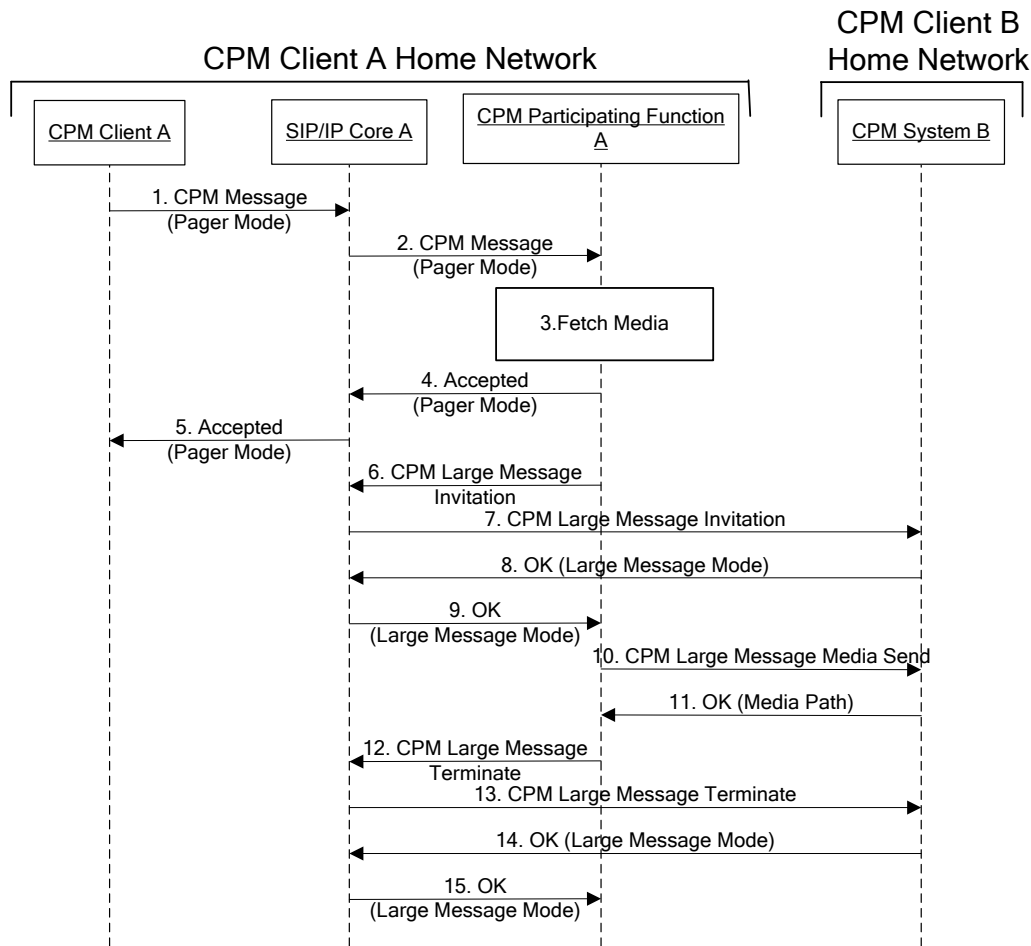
CPM Client A Home Network

CPM Client B Home Network

CPM Client A

SIP/IP Core A

CPM Participating Function A

CPM System B

1. CPM Message (Pager Mode)

2. CPM Message (Pager Mode)

3.Fetch Media

4. Accepted (Pager Mode)

5. Accepted (Pager Mode)

6. CPM Large Message Invitation

7. CPM Large Message Invitation

8. OK (Large Message Mode)

9. OK (Large Message Mode)

10. CPM Large Message Media Send

11. OK (Media Path)

12. CPM Large Message Terminate

13. CPM Large Message Terminate

14. OK (Large Message Mode)

15. OK (Large Message Mode)